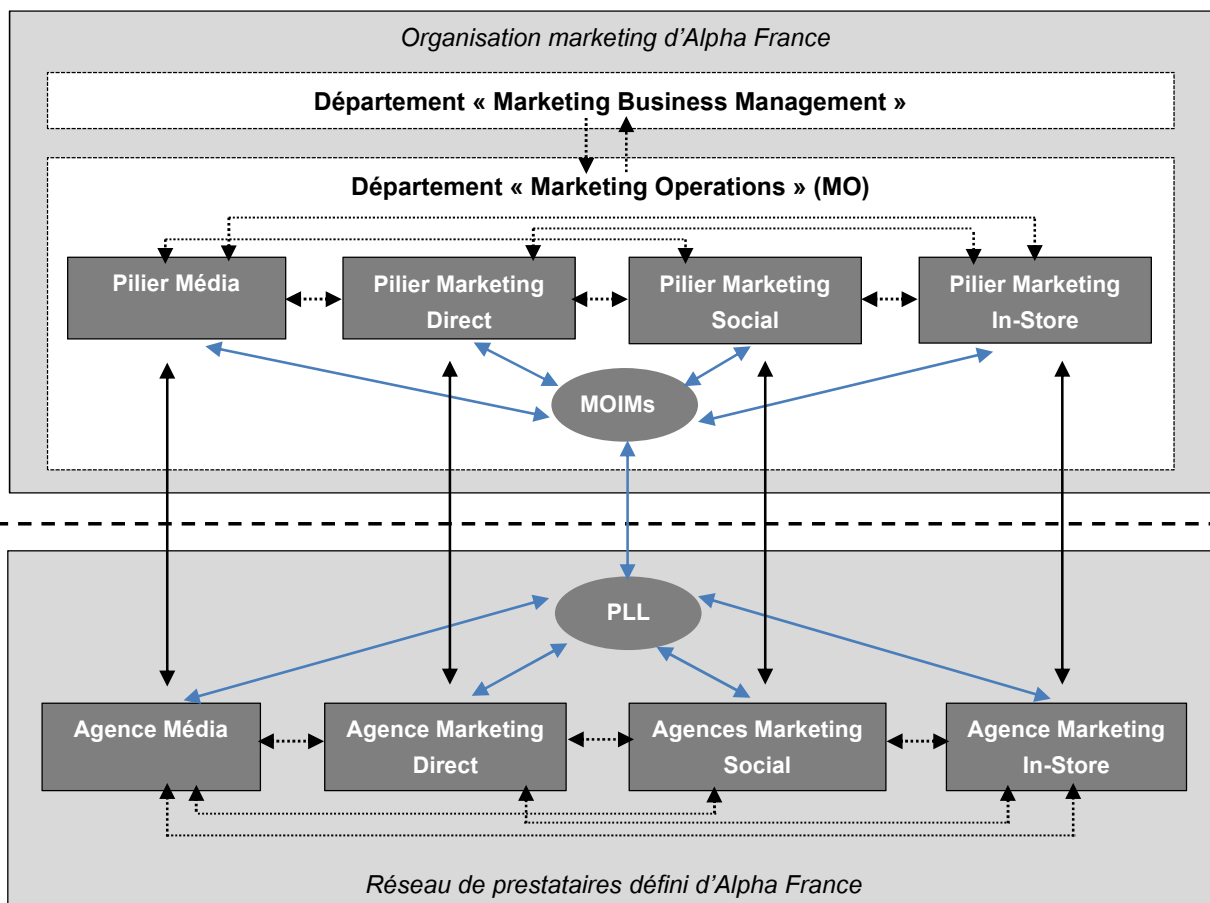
Organisation marketing d'Alpha France

Département « Marketing Business Management »

Département « Marketing Operations » (MO)

Pilier Média

Pilier Marketing Direct

Pilier Marketing Social

Pilier Marketing In-Store

MOIMs

PLL

Agence Média

Agence Marketing Direct

Agences Marketing Social

Agence Marketing In-Store

Réseau de prestataires défini d'Alpha France